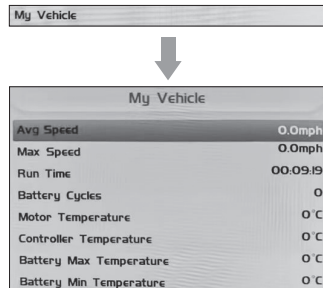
My Vehicle

My Vehicle

| | |
|---|---|
| Avg Speed | 0.0mph |
| Max Speed | 0.0mph |
| Run Time | 00:09:19 |
| Battery Cycles | 0 |
| Motor Temperature | 0°C |
| Controller Temperature | 0°C |
| Battery Max Temperature | 0°C |
| Battery Min Temperature | 0°C |